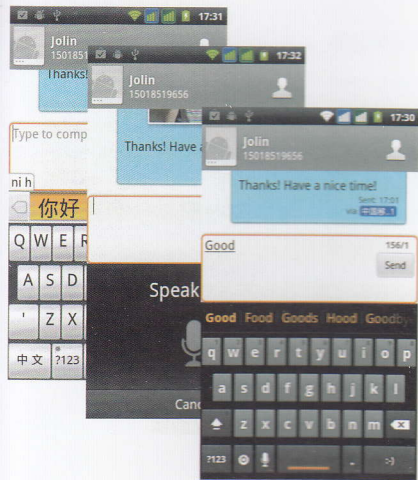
17:31
Jolin
150185
Thanks!
Type to comp
ni h
你好
Q W E R
A S D
' Z X
中文 ?123

17:32
Jolin
15018519656
Thanks! Have a
Speak
Cance

Jolin
15018519656
Thanks! Have a nice time!
Sent: 17:01
Via: 中国移动 1
Good
156/1
Send
Good Food Goods Hood Goodby
q w e r t y u i o p
a s d f g h j k l
z x c v b n m
?123 ,